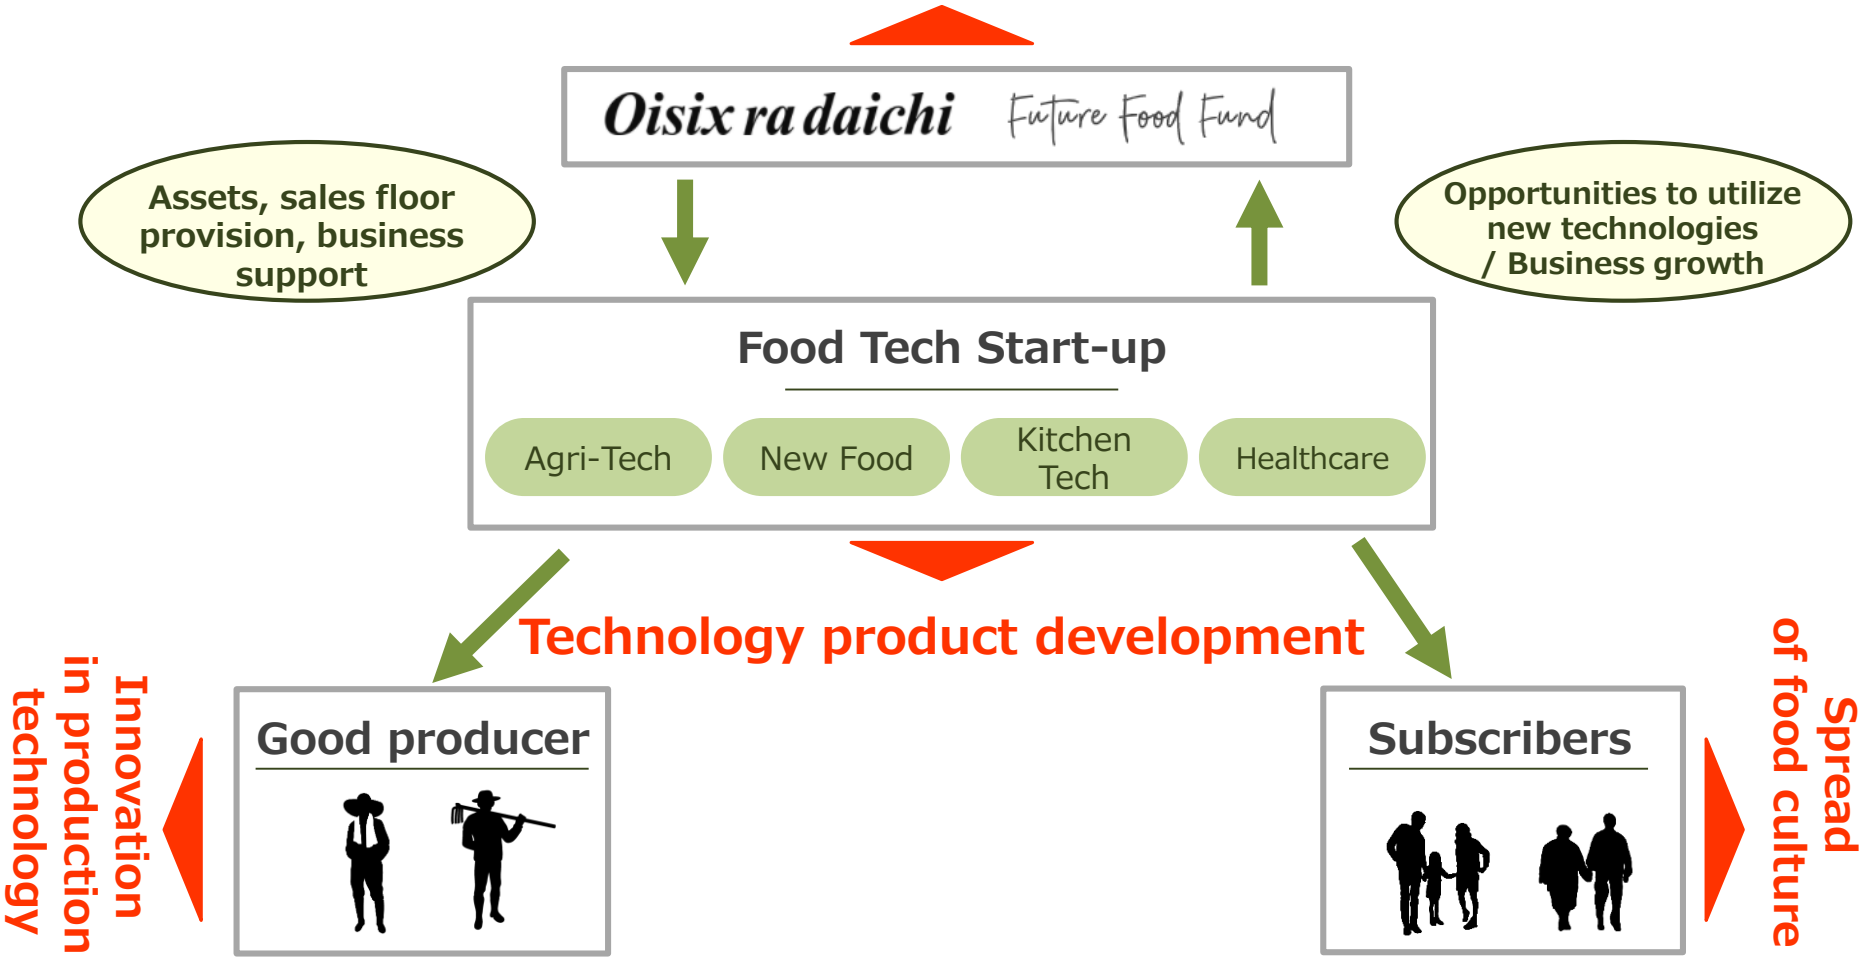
Oisix ra daichi Future Food Fund

Assets, sales floor provision, business support

Opportunities to utilize new technologies / Business growth

Food Tech Start-up

Agri-Tech

New Food

Kitchen Tech

Healthcare

Technology product development

Innovation in production technology

Good producer

Subscribers

Spread of food culture